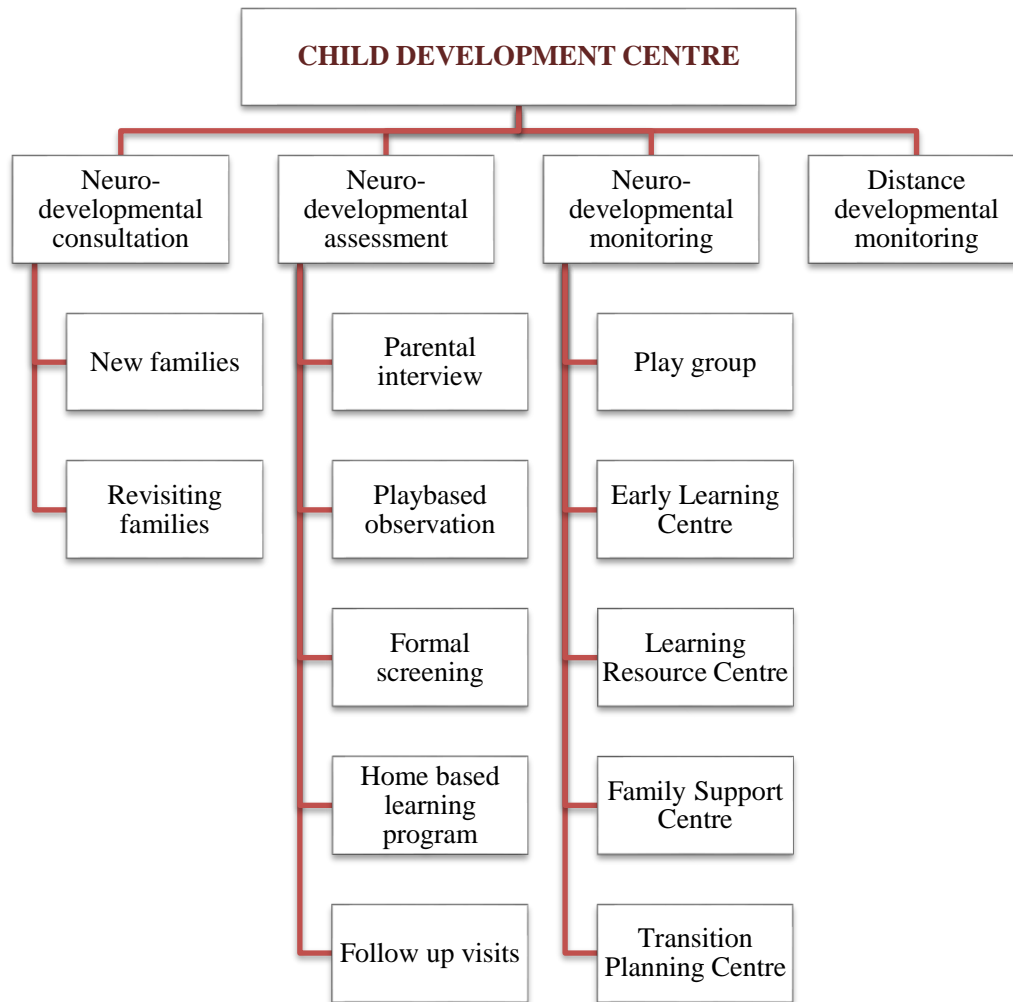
CHILD DEVELOPMENT CENTRE

Neuro-developmental consultation

New families

Revisiting families

Neuro-developmental assessment

Parental interview

Playbased observation

Formal screening

Home based learning program

Follow up visits

Neuro-developmental monitoring

Play group

Early Learning Centre

Learning Resource Centre

Family Support Centre

Transition Planning Centre

Distance developmental monitoring